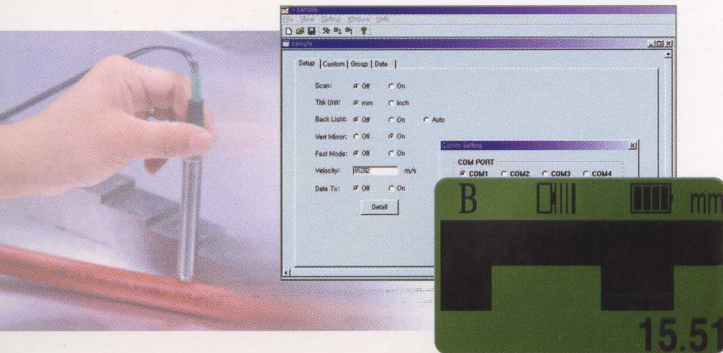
sample
File View Setting Window Help
sample
Setup | Custom | Group | Data |
Scan: Off On
Thk Unit: mm Inch
Back Light: Off On Auto
Vert Mirror: Off On
Fast Mode: Off On
Velocity: 05280 m/s
Data Tx: Off On
Detail
Comm Setting
COM PORT
COM1 COM2 COM3 COM4
B mm
15.51